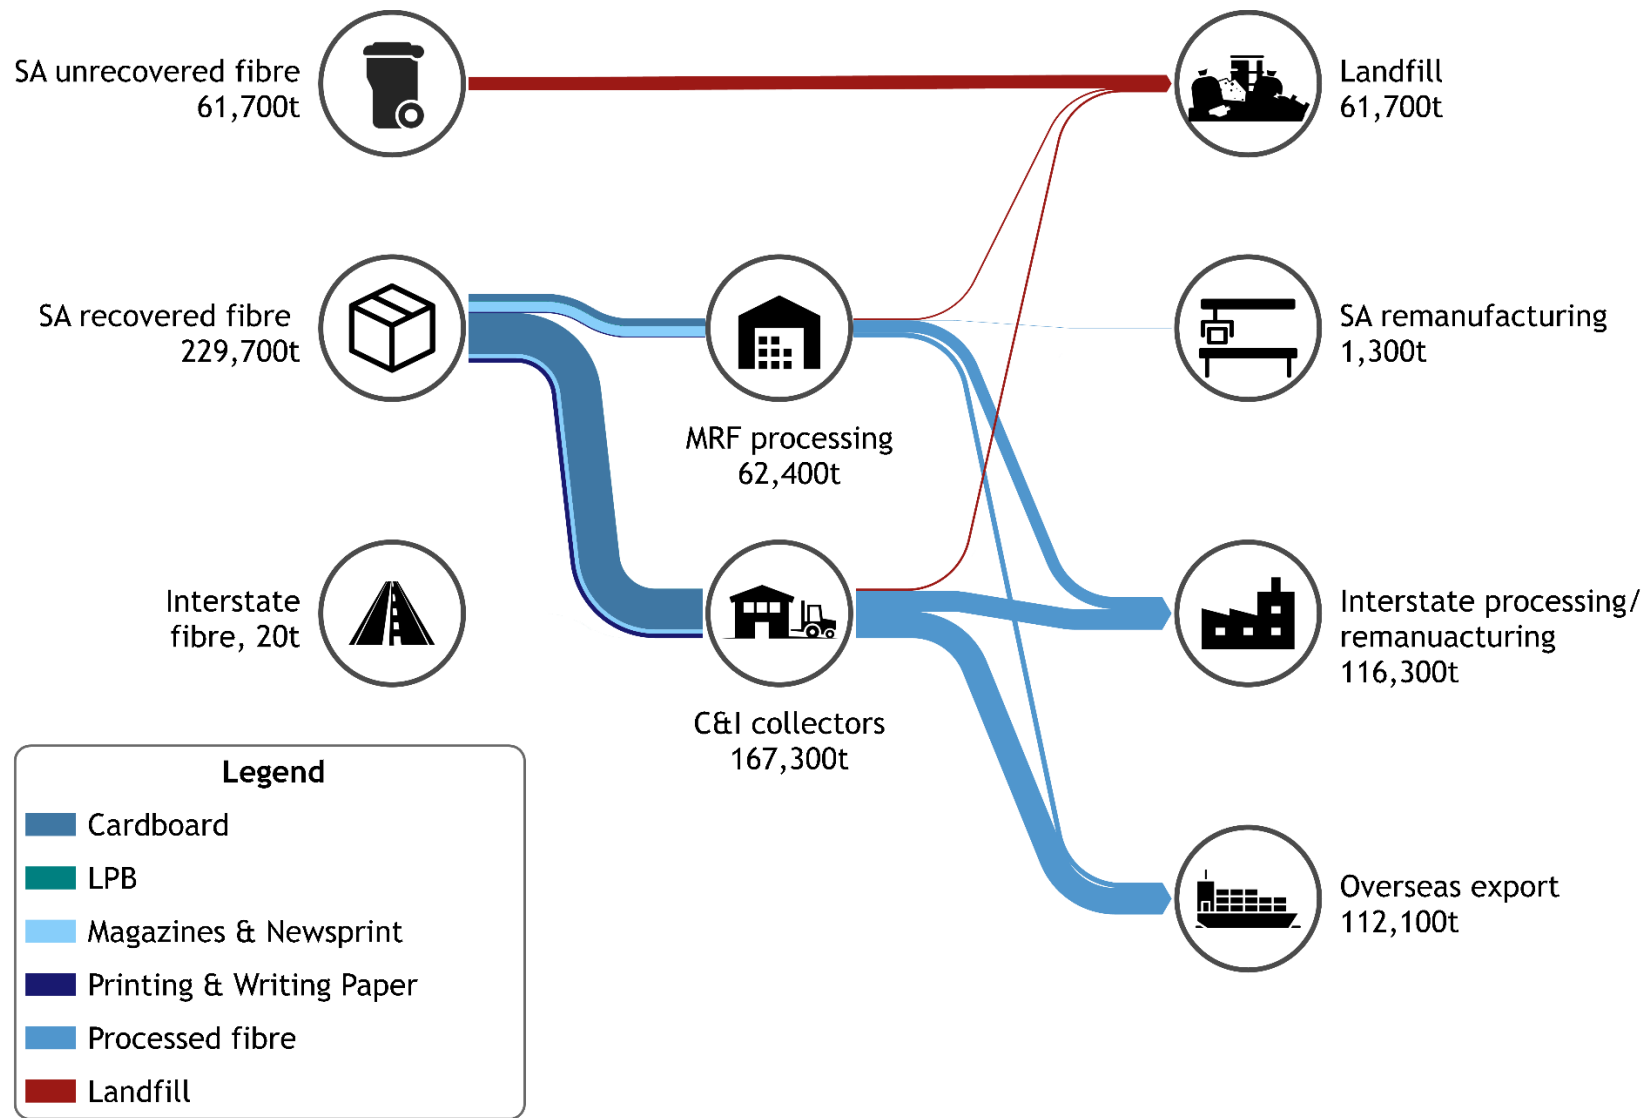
SA unrecovered fibre 61,700t

Landfill 61,700t

SA recovered fibre 229,700t

SA remanufacturing 1,300t

MRF processing 62,400t

Interstate fibre, 20t

Interstate processing/ remanuacturing 116,300t

C&I collectors 167,300t

Overseas export 112,100t

Legend
Cardboard
LPB
Magazines & Newsprint
Printing & Writing Paper
Processed fibre
Landfill